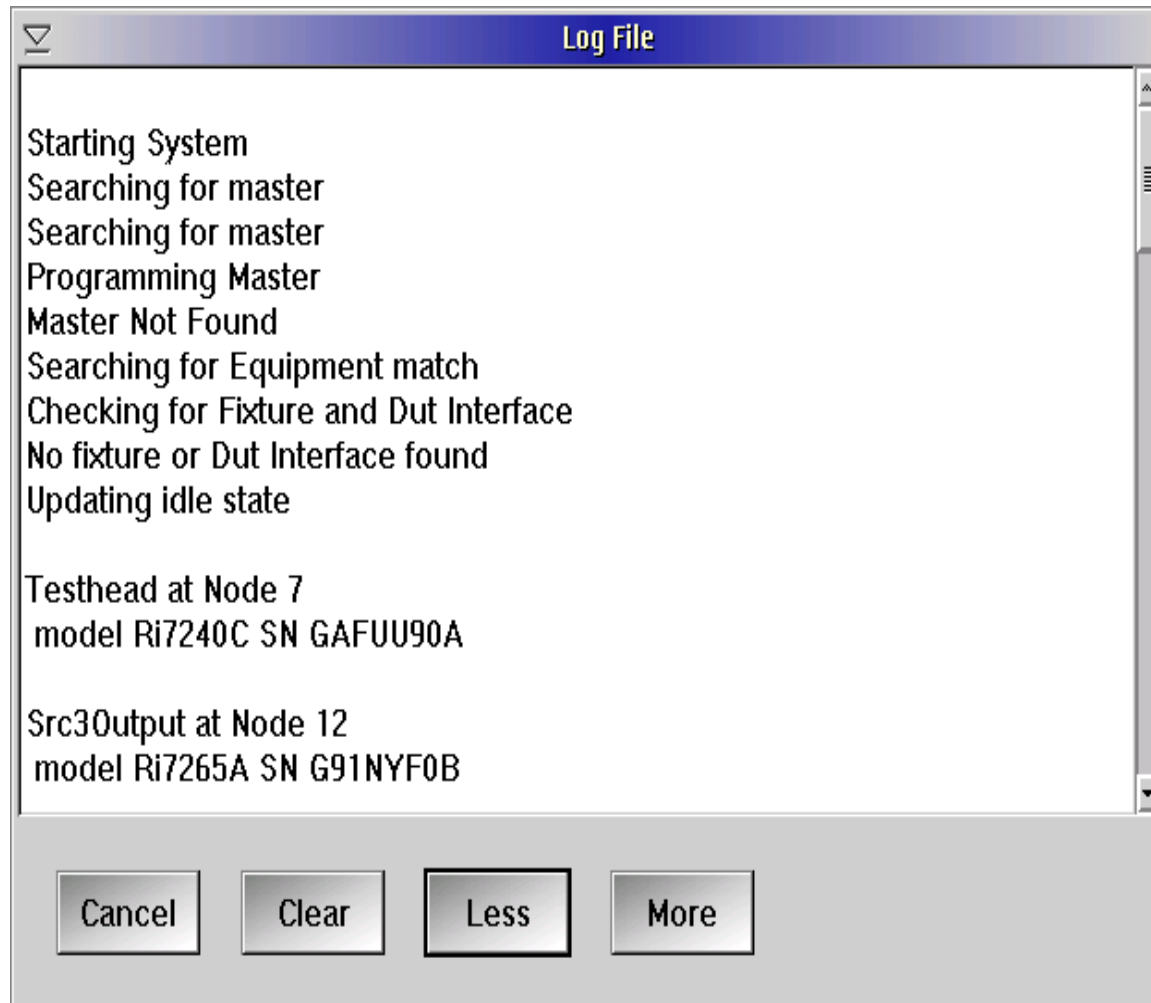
Log File

Starting System
Searching for master
Searching for master
Programming Master
Master Not Found
Searching for Equipment match
Checking for Fixture and Dut Interface
No fixture or Dut Interface found
Updating idle state

Testhead at Node 7
model Ri7240C SN GAFUU90A

Src3Output at Node 12
model Ri7265A SN G91NYF0B

Cancel
Clear
Less
More